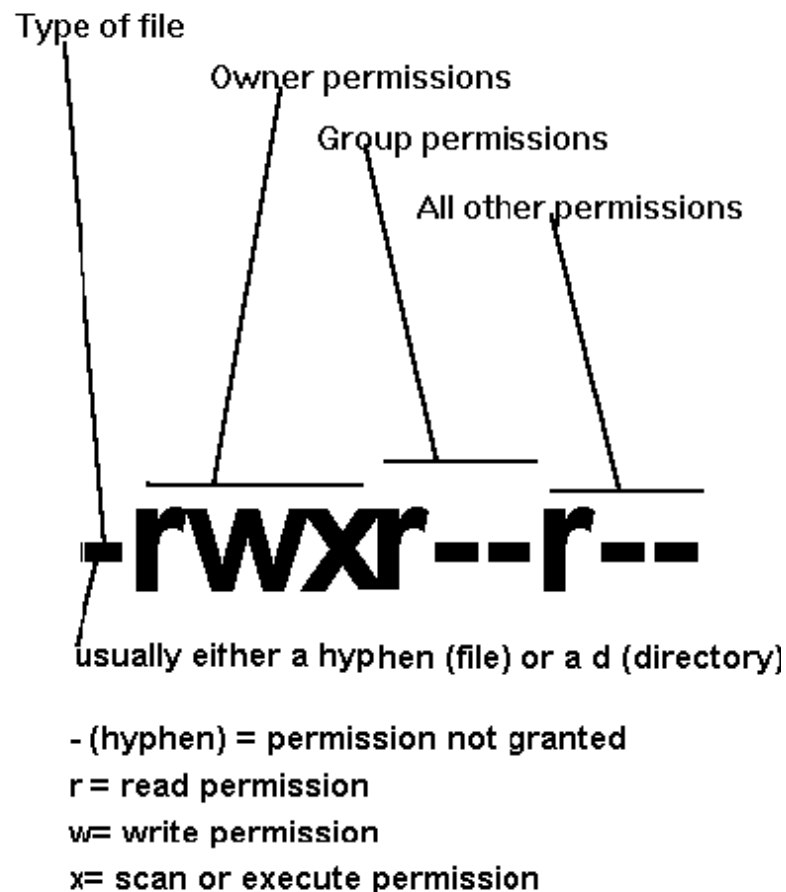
Type of file

Owner permissions

Group permissions

All other permissions

-rwxr--r--

usually either a hyphen (file) or a d (directory)

- (hyphen) = permission not granted
r = read permission
w= write permission
x= scan or execute permission